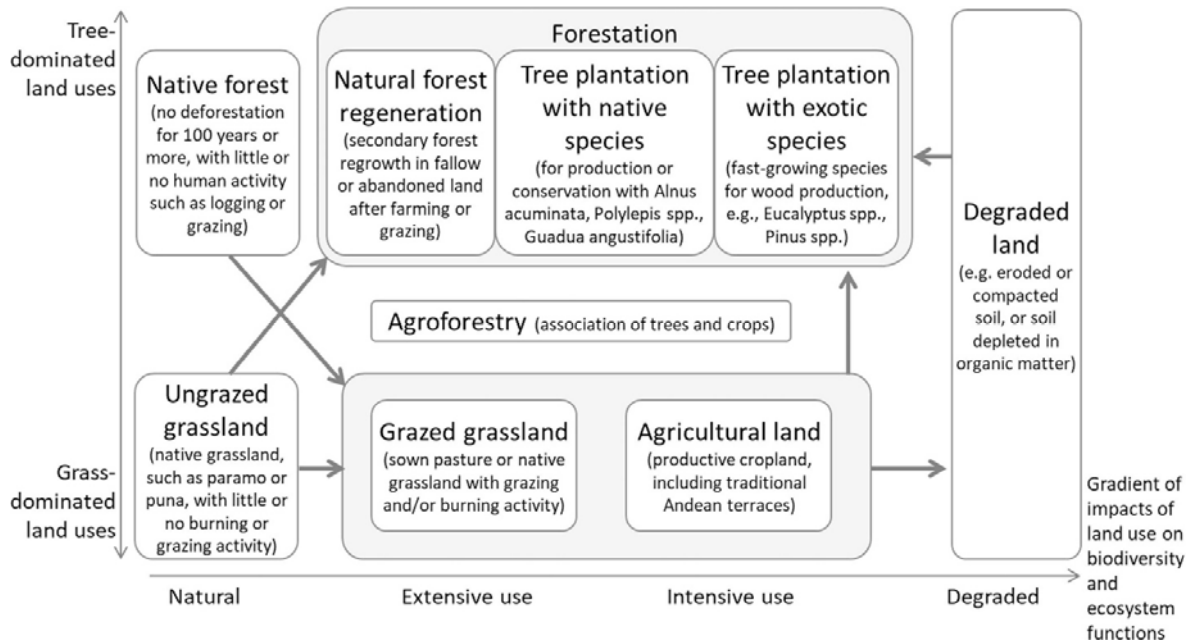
Tree-dominated land uses

Native forest
(no deforestation for 100 years or more, with little or no human activity such as logging or grazing)

Forestation

Natural forest regeneration
(secondary forest regrowth in fallow or abandoned land after farming or grazing)

Tree plantation with native species
(for production or conservation with Alnus acuminata, Polylepis spp., Guadua angustifolia)

Tree plantation with exotic species
(fast-growing species for wood production, e.g., Eucalyptus spp., Pinus spp.)

Degraded land
(e.g. eroded or compacted soil, or soil depleted in organic matter)

Agroforestry (association of trees and crops)

Ungrazed grassland
(native grassland, such as paramo or puna, with little or no burning or grazing activity)

Grazed grassland
(sown pasture or native grassland with grazing and/or burning activity)

Agricultural land
(productive cropland, including traditional Andean terraces)

Grass-dominated land uses

Gradient of impacts of land use on biodiversity and ecosystem functions

Natural

Extensive use

Intensive use

Degraded